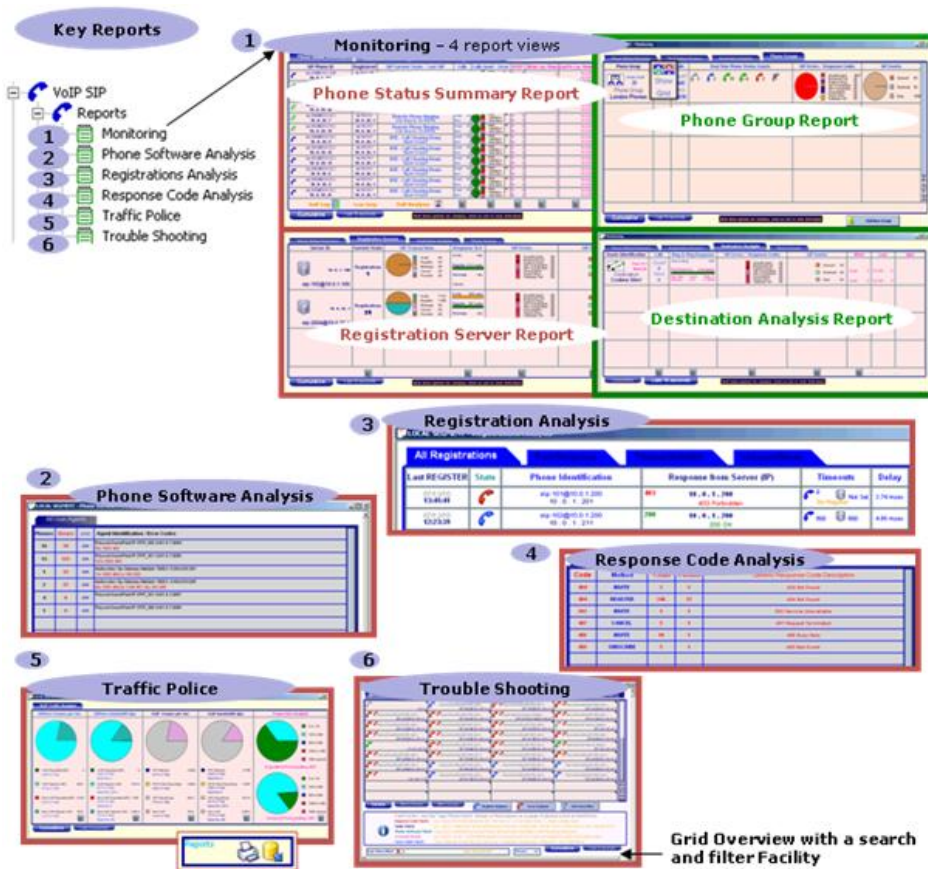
Key Reports

VoIP SIP
Reports
1 Monitoring
2 Phone Software Analysis
3 Registrations Analysis
4 Response Code Analysis
5 Traffic Police
6 Trouble Shooting

1 Monitoring – 4 report views

Phone Status Summary Report

Phone Group Report

Registration Server Report

Destination Analysis Report

3 Registration Analysis

All Registrations

| Last REGISTER | State | Phone Identification | Response from Server (IP) | Timeouts | Delay |
|---|---|---|---|---|---|
| 13:45:41 | | sip:101@10.0.1.200 10.0.1.201 | 403 10.0.1.200 403 Forbidden | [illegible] | 3.74 msec |
| 13:23:39 | | sip:102@10.0.1.200 10.0.1.211 | 200 10.0.1.200 200 OK | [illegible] | 4.95 msec |

2 Phone Software Analysis

4 Response Code Analysis

5 Traffic Police

6 Trouble Shooting

Reports

Grid Overview with a search and filter Facility